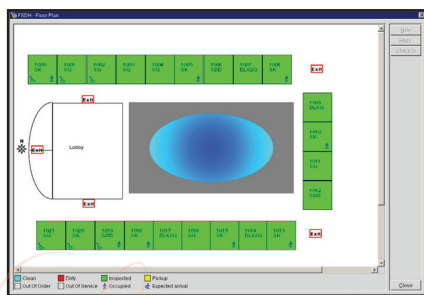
FXDH - Floor Plan

1000 SK
1001 SQ
1002 SQ
1003 SQ
1004 SK
1005 SK
1006 SDD
1007 DLXQQ
1008 SK
Exit

Exit
Lobby
Exit
N
Exit

1009 DLXK
1010 SK
1011 SK
1012 SDD

1023 SK
1020 SK
1019 SDD
1018 SK
1017 DLXQQ
1016 SK
1015 SK
1014 DLXQQ
1013 SK
Exit

New
Save
Check In

Clean
Dirty
Inspected
Pickup
Out Of Order
Out Of Service
Occupied
Expected arrival

Close